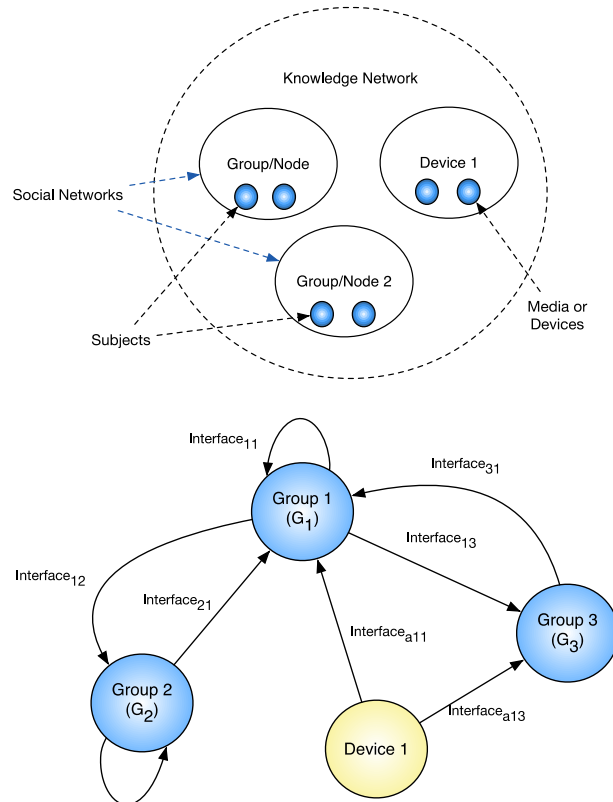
Knowledge Network

Group/Node

Device 1

Social Networks

Group/Node 2

Media or Devices

Subjects

Interface$_{11}$

Interface$_{31}$

Group 1 ($G_1$)

Interface$_{13}$

Interface$_{12}$

Interface$_{21}$

Interface$_{a11}$

Group 3 ($G_3$)

Group 2 ($G_2$)

Interface$_{a13}$

Device 1